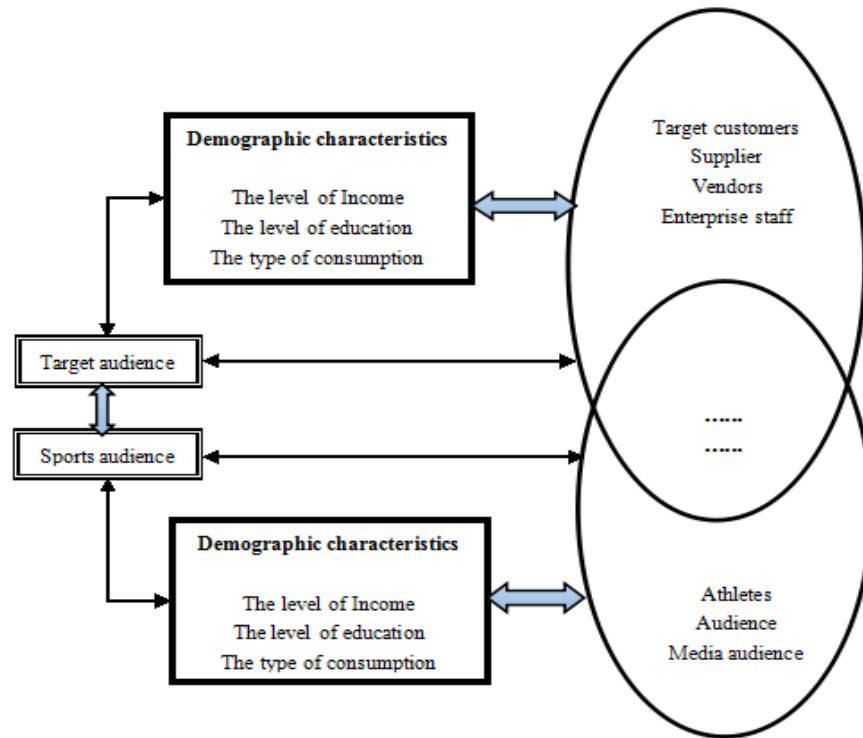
Demographic characteristics

The level of Income
The level of education
The type of consumption

Target customers
Supplier
Vendors
Enterprise staff

Target audience

Sports audience

……
……

Demographic characteristics

The level of Income
The level of education
The type of consumption

Athletes
Audience
Media audience